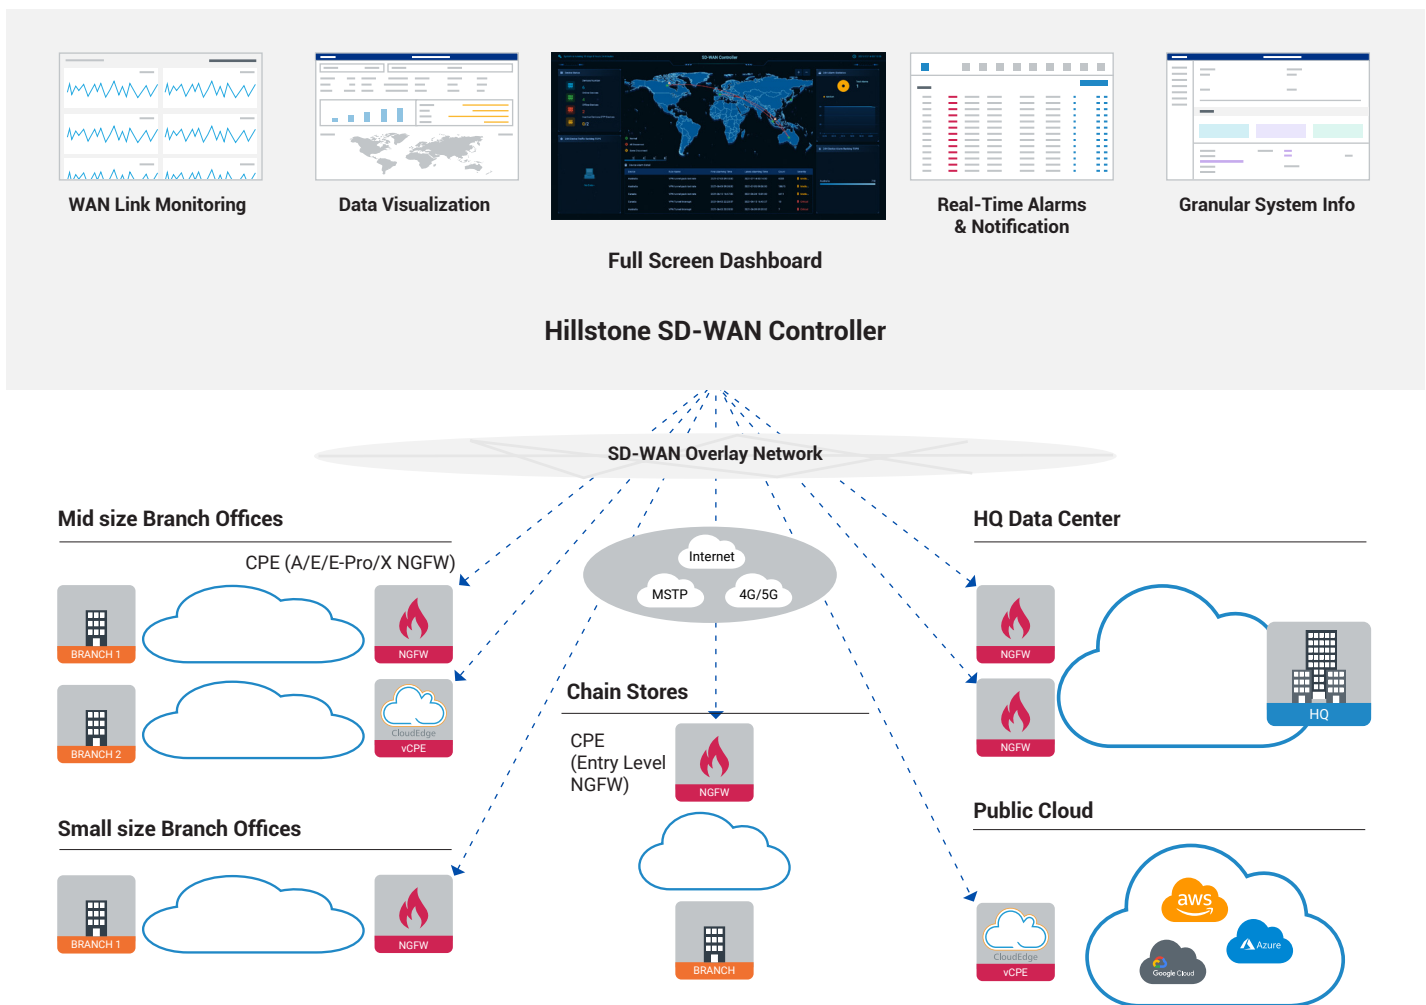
WAN Link Monitoring

Data Visualization

Full Screen Dashboard

Real-Time Alarms & Notification

Granular System Info

Hillstone SD-WAN Controller

SD-WAN Overlay Network

Mid size Branch Offices

CPE (A/E/E-Pro/X NGFW)

BRANCH 1

NGFW

BRANCH 2

CloudEdge
vCPE

Internet

MSTP

4G/5G

Chain Stores

CPE (Entry Level NGFW)

NGFW

BRANCH

HQ Data Center

NGFW

NGFW

HQ

Small size Branch Offices

BRANCH 1

NGFW

Public Cloud

CloudEdge
vCPE

aws

Azure

Google Cloud